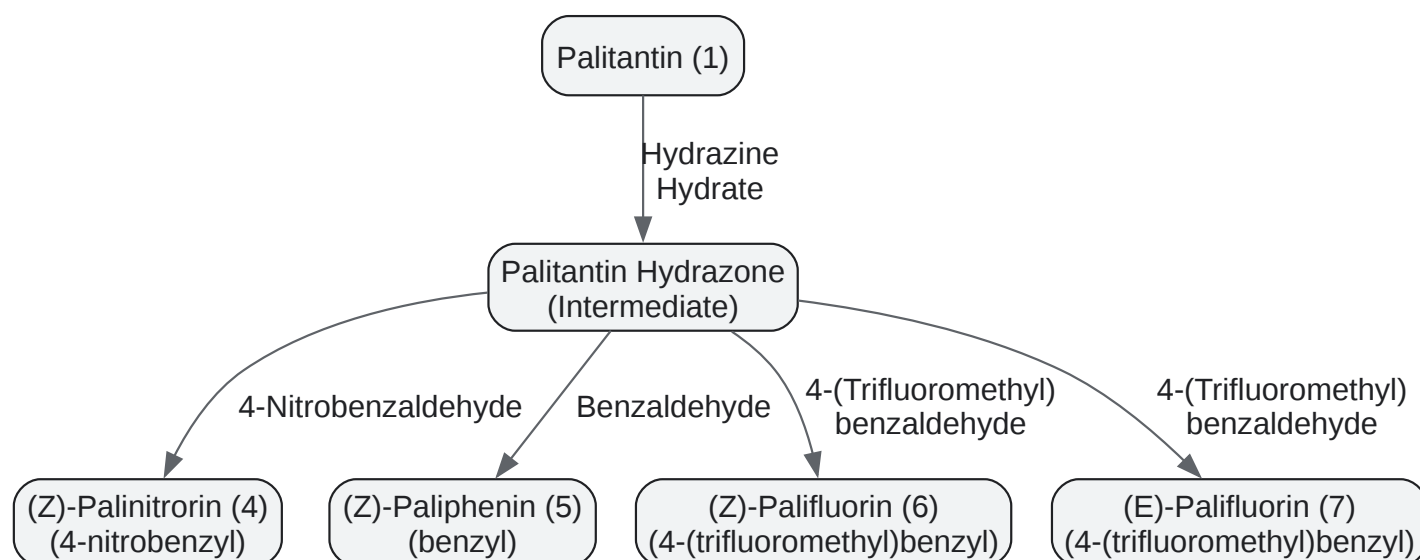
Palitantin (1)

Hydrazine Hydrate

Palitantin Hydrazone (Intermediate)

4-Nitrobenzaldehyde

Benzaldehyde

4-(Trifluoromethyl) benzaldehyde

4-(Trifluoromethyl) benzaldehyde

(Z)-Palinitrorin (4) (4-nitrobenzyl)

(Z)-Paliphenin (5) (benzyl)

(Z)-Palifluorin (6) (4-(trifluoromethyl)benzyl)

(E)-Palifluorin (7) (4-(trifluoromethyl)benzyl)